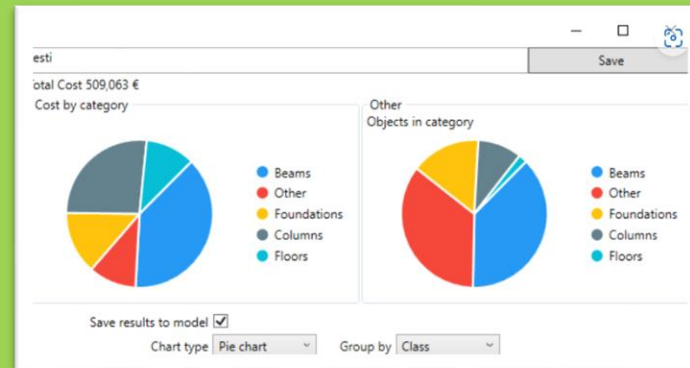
esti

Save

otal Cost 509,063 €

Cost by category

Beams
Other
Foundations
Columns
Floors

Other
Objects in category

Beams
Other
Foundations
Columns
Floors

Save results to model ☑

Chart type Pie chart

Group by Class